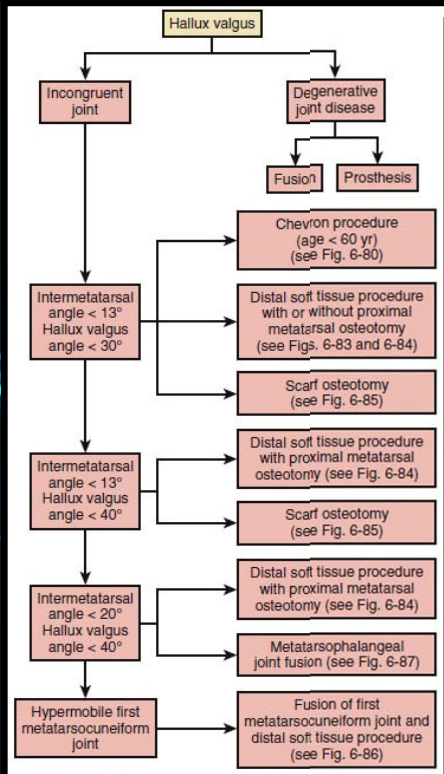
Hallux valgus

Incongruent joint

Degenerative joint disease

Fusion

Prosthesis

Intermetatarsal angle < 13° Hallux valgus angle < 30°

Chevron procedure (age < 60 yr) (see Fig. 6-80)

Distal soft tissue procedure with or without proximal metatarsal osteotomy (see Figs. 6-83 and 6-84)

Scarf osteotomy (see Fig. 6-85)

Intermetatarsal angle < 13° Hallux valgus angle < 40°

Distal soft tissue procedure with proximal metatarsal osteotomy (see Fig. 6-84)

Scarf osteotomy (see Fig. 6-85)

Intermetatarsal angle < 20° Hallux valgus angle < 40°

Distal soft tissue procedure with proximal metatarsal osteotomy (see Fig. 6-84)

Metatarsophalangeal joint fusion (see Fig. 6-87)

Hypermobile first metatarsocuneiform joint

Fusion of first metatarsocuneiform joint and distal soft tissue procedure (see Fig. 6-86)